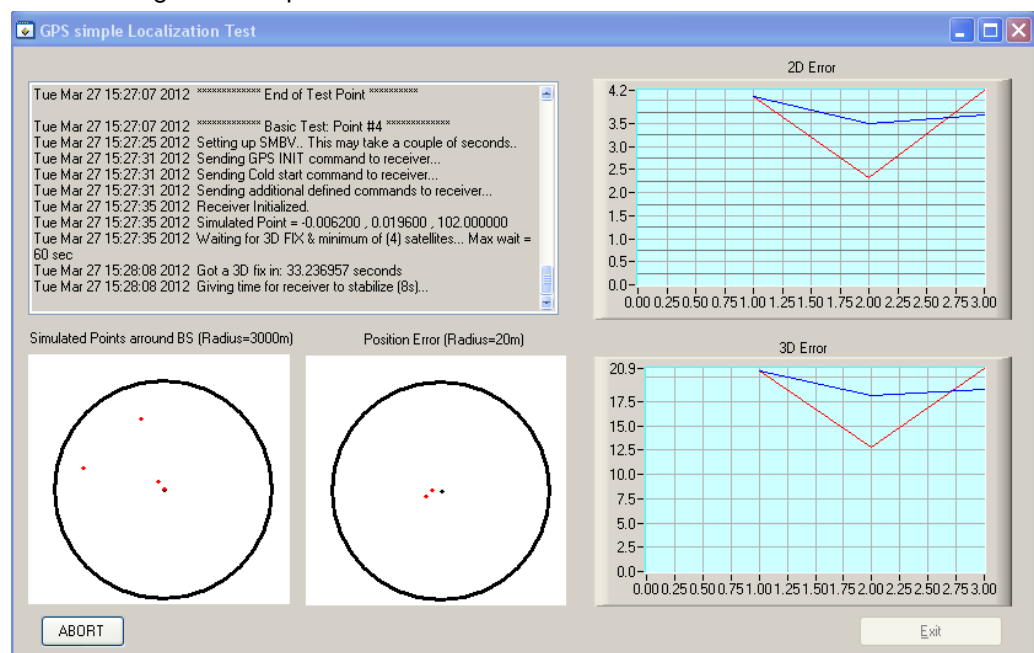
GPS simple Localization Test

Tue Mar 27 15:27:07 2012 ************* End of Test Point **********

Tue Mar 27 15:27:07 2012 ************* Basic Test: Point #4 *************
Tue Mar 27 15:27:25 2012 Setting up SMBV.. This may take a couple of seconds..
Tue Mar 27 15:27:31 2012 Sending GPS INIT command to receiver...
Tue Mar 27 15:27:31 2012 Sending Cold start command to receiver...
Tue Mar 27 15:27:31 2012 Sending additional defined commands to receiver...
Tue Mar 27 15:27:35 2012 Receiver Initialized.
Tue Mar 27 15:27:35 2012 Simulated Point = -0.006200 , 0.019600 , 102.000000
Tue Mar 27 15:27:35 2012 Waiting for 3D FIX & minimum of (4) satellites... Max wait = 60 sec
Tue Mar 27 15:28:08 2012 Got a 3D fix in: 33.236957 seconds
Tue Mar 27 15:28:08 2012 Giving time for receiver to stabilize (8s)...

2D Error

4.2
3.5
3.0
2.5
2.0
1.5
1.0
0.5
0.0
0.00 0.25 0.50 0.75 1.00 1.25 1.50 1.75 2.00 2.25 2.50 2.75 3.00

Simulated Points arround BS (Radius=3000m)

Position Error (Radius=20m)

3D Error

20.9
17.5
15.0
12.5
10.0
7.5
5.0
2.5
0.0
0.00 0.25 0.50 0.75 1.00 1.25 1.50 1.75 2.00 2.25 2.50 2.75 3.00

ABORT

Exit